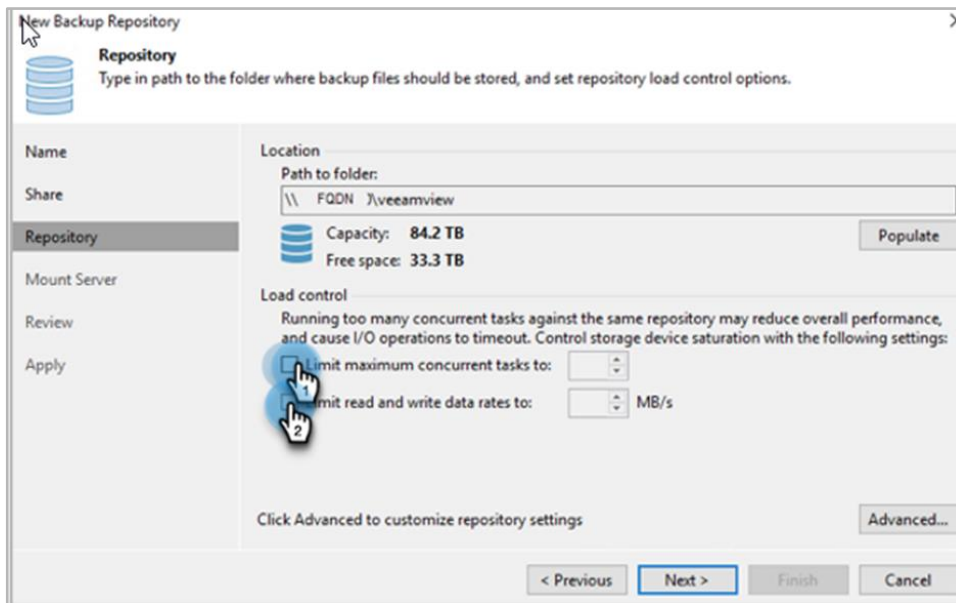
New Backup Repository

Repository
Type in path to the folder where backup files should be stored, and set repository load control options.

Name
Share
Repository
Mount Server
Review
Apply

Location
Path to folder:
\\ FQDN )\veeamview
Capacity: 84.2 TB
Free space: 33.3 TB
Populate

Load control
Running too many concurrent tasks against the same repository may reduce overall performance, and cause I/O operations to timeout. Control storage device saturation with the following settings:
Limit maximum concurrent tasks to:
1
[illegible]mit read and write data rates to: MB/s
2

Click Advanced to customize repository settings
Advanced...

< Previous Next > Finish Cancel